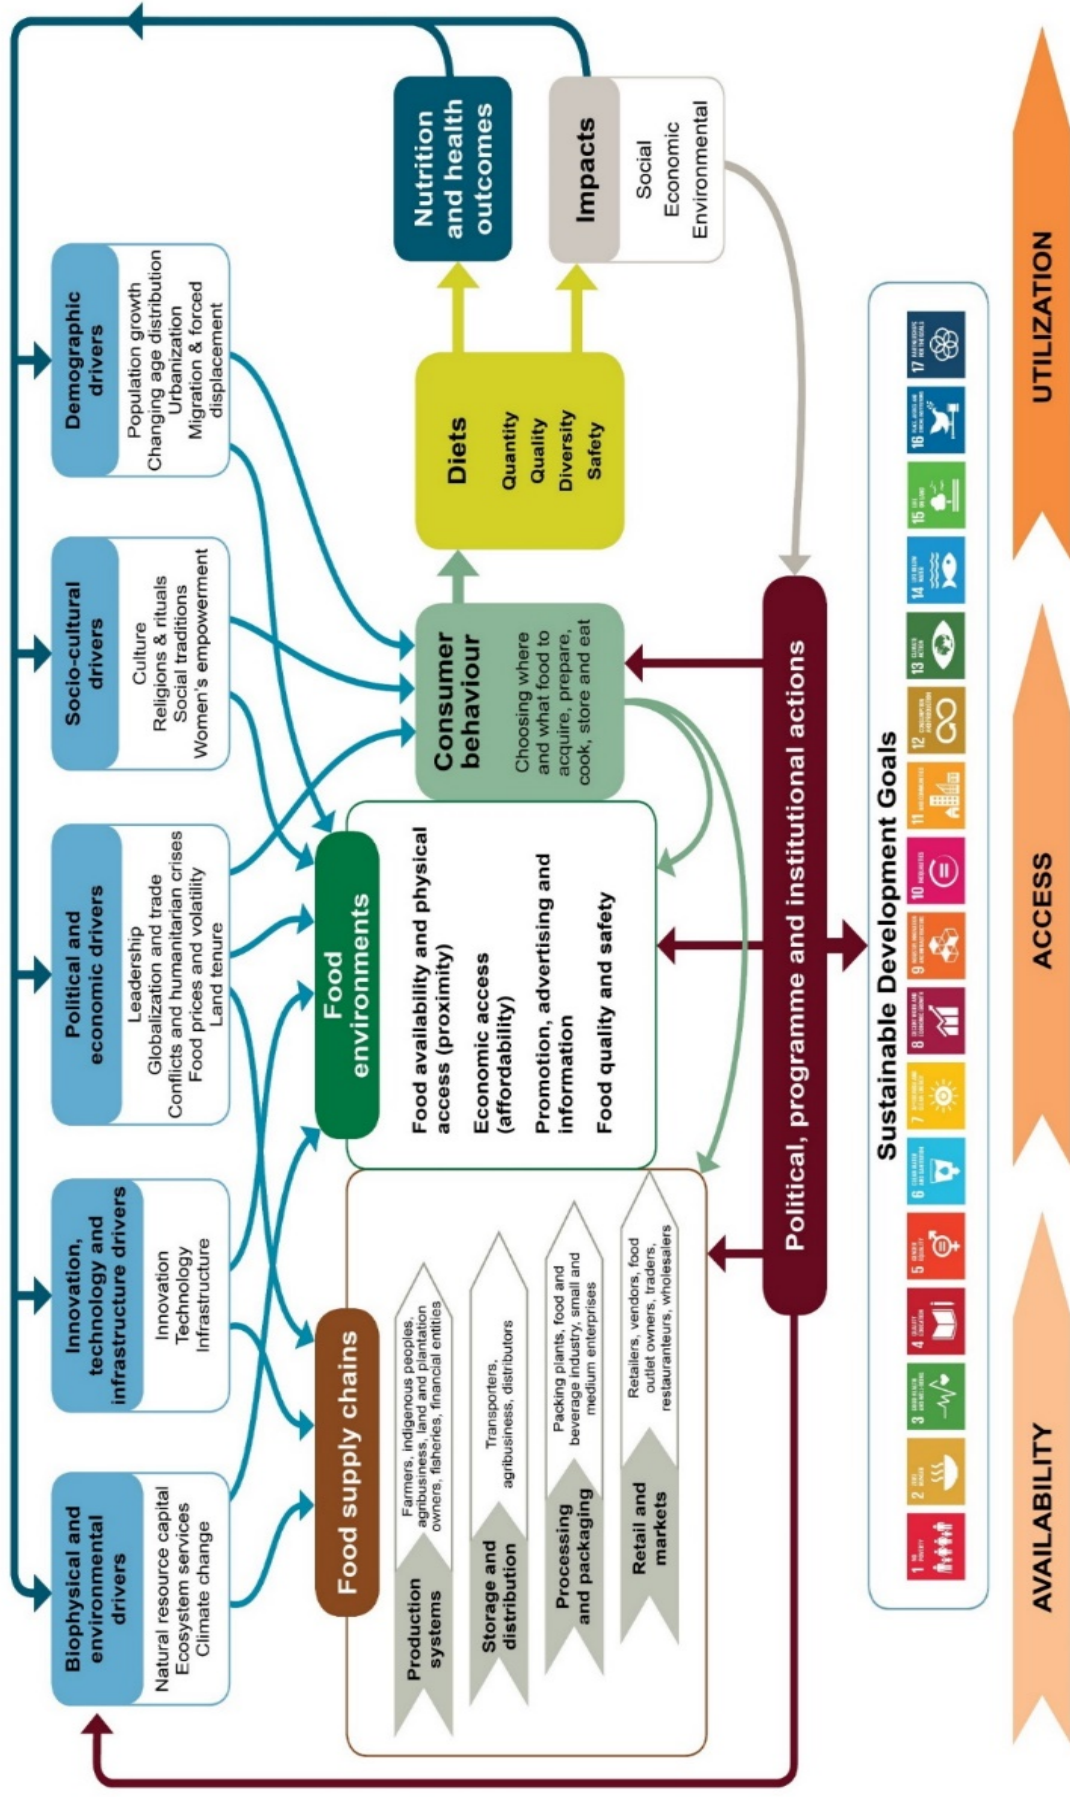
Biophysical and environmental drivers

Natural resource capital
Ecosystem services
Climate change

Innovation, technology and infrastructure drivers

Innovation
Technology
Infrastructure

Political and economic drivers

Leadership
Globalization and trade
Conflicts and humanitarian crises
Food prices and volatility
Land tenure

Socio-cultural drivers

Culture
Religions & rituals
Social traditions
Women's empowerment

Demographic drivers

Population growth
Changing age distribution
Urbanization
Migration & forced displacement

Food supply chains

Production systems

Farmers, indigenous peoples, agribusiness, land and plantation owners, fisheries, financial entities

Storage and distribution

Transporters, agribusiness, distributors

Processing and packaging

Packing plants, food and beverage industry, small and medium enterprises

Retail and markets

Retailers, vendors, food outlet owners, traders, restauranteurs, wholesalers

Food environments

Food availability and physical access (proximity)

Economic access (affordability)

Promotion, advertising and information

Food quality and safety

Consumer behaviour

Choosing where and what food to acquire, prepare, cook, store and eat

Diets

Quantity
Quality
Diversity
Safety

Nutrition and health outcomes

Impacts

Social
Economic
Environmental

Political, programme and institutional actions

Sustainable Development Goals

1 NO POVERTY
2 ZERO HUNGER
3 GOOD HEALTH AND WELL-BEING
4 QUALITY EDUCATION
5 GENDER EQUALITY
6 CLEAN WATER AND SANITATION
7 AFFORDABLE AND CLEAN ENERGY
8 DECENT WORK AND ECONOMIC GROWTH
9 INDUSTRY, INNOVATION AND INFRASTRUCTURE
10 REDUCED INEQUALITIES
11 SUSTAINABLE CITIES AND COMMUNITIES
12 RESPONSIBLE CONSUMPTION AND PRODUCTION
13 CLIMATE ACTION
14 LIFE BELOW WATER
15 LIFE ON LAND
16 PEACE, JUSTICE AND STRONG INSTITUTIONS
17 PARTNERSHIPS FOR THE GOALS

AVAILABILITY

ACCESS

UTILIZATION